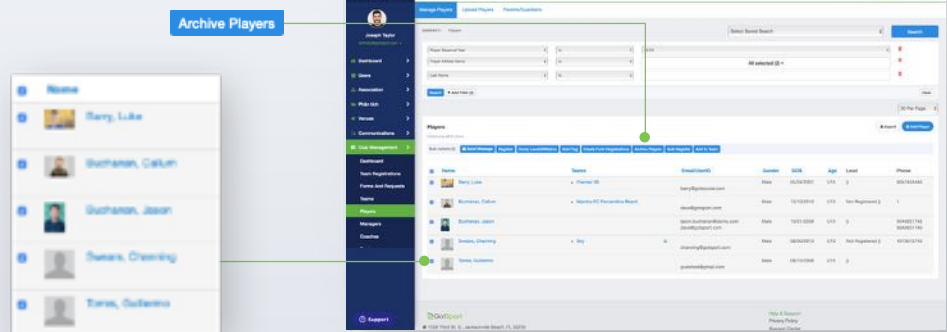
Archive Players

Name
Barry, Luke
Buchanan, Calum
Buchanan, Jason
Swears, Channing
Torres, Guillermo

Joseph Taylor
Dashboard
Users
Association
Club Management
Dashboard
Team Registrations
Forms And Requests
Teams
Players
Managers
Coaches
Support

Manage Players
Upload Players
Parents/Guardians

Select Saved Search
Search
Player Season Year
Player Athlete Name
Last Name
All selected (2)
Search
+ Add Filter
Clear
30 Per Page

Players
Export
Add Player
Bulk Actions
Send Message
Register
Assign Team
Add Tag
Archive Players
Add to Team

Name
Teams
Email/UserID
Gender
DOB
Age
Level
Phone
Barry, Luke
Male
Buchanan, Calum
Male
Buchanan, Jason
Male
Swears, Channing
Male
Torres, Guillermo
Male

GotSport
Help & Support
Privacy Policy